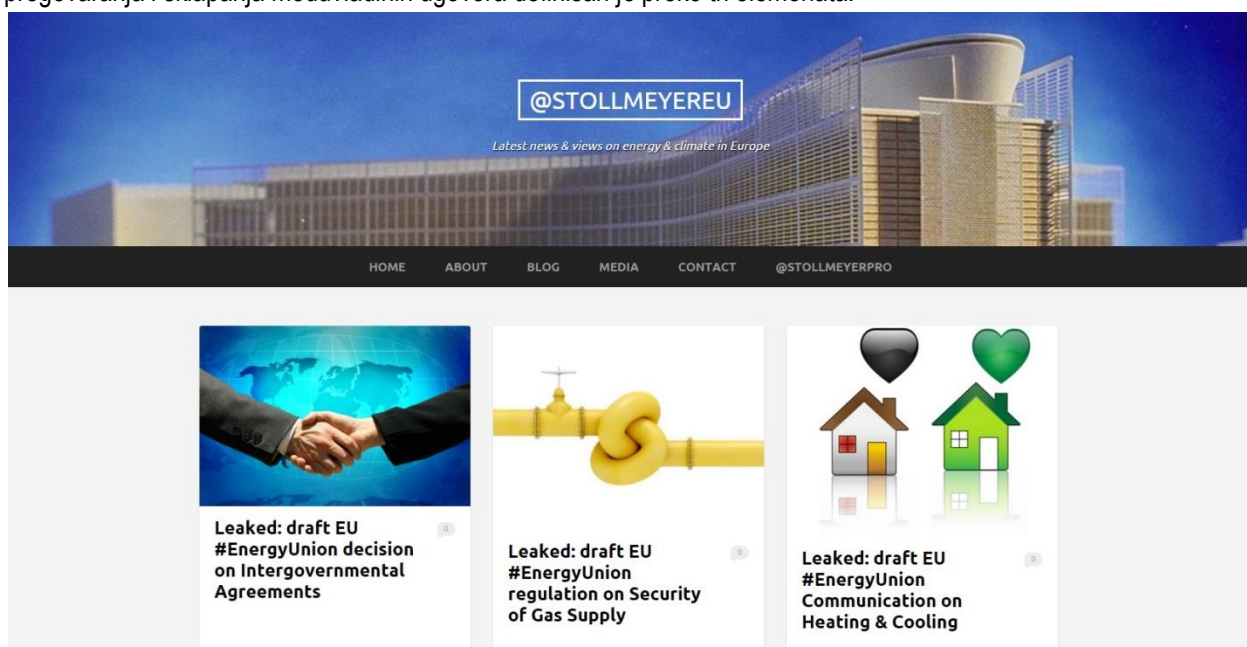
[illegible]

@STOLLMEYEREU

Latest news & views on energy & climate in Europe

HOME ABOUT BLOG MEDIA CONTACT @STOLLMEYERPRO

Leaked: draft EU #EnergyUnion decision on Intergovernmental Agreements

0

Leaked: draft EU #EnergyUnion regulation on Security of Gas Supply

0

Leaked: draft EU #EnergyUnion Communication on Heating & Cooling

0